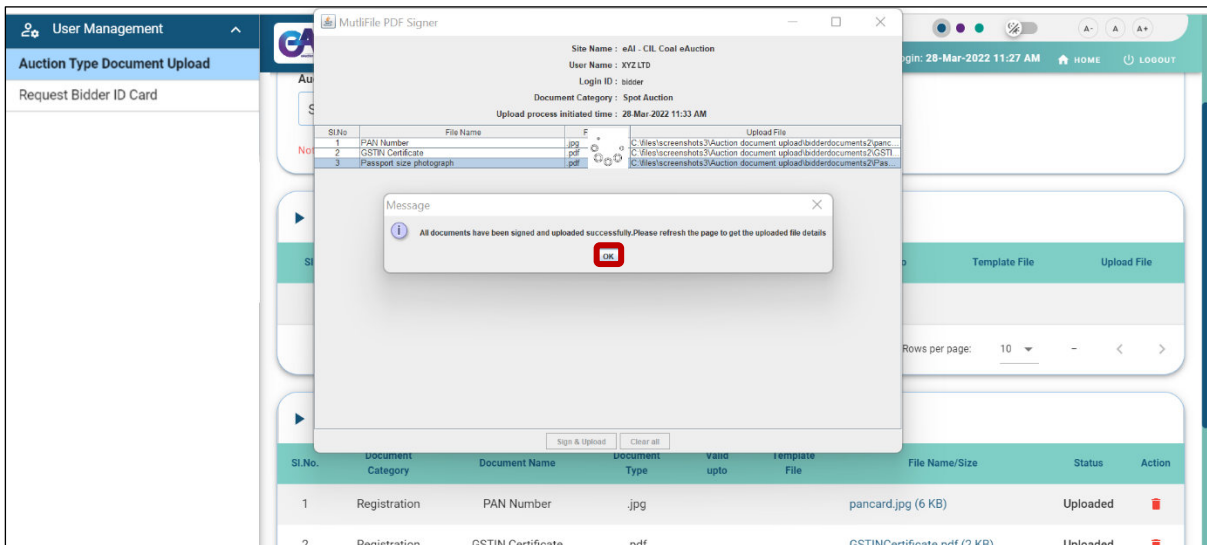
User Management

Auction Type Document Upload

Request Bidder ID Card

MutliFile PDF Signer

Site Name : eAI - CIL Coal eAuction
User Name : XYZ LTD
Login ID : bidder
Document Category : Spot Auction
Upload process initiated time : 28-Mar-2022 11:33 AM

| Sl.No | File Name | F | Upload File |
|---|---|---|---|
| 1 | PAN Number | jpg | C:\files\screenshots3\Auction document upload\bidderdocuments2\panc... |
| 2 | GSTIN Certificate | pdf | C:\files\screenshots3\Auction document upload\bidderdocuments2\GSTI |
| 3 | Passport size photograph | pdf | C:\files\screenshots3\Auction document upload\bidderdocuments2\Pas... |

Message

All documents have been signed and uploaded successfully.Please refresh the page to get the uploaded file details

OK

Sign & Upload   Clear all

A- A A+

ogin: 28-Mar-2022 11:27 AM   HOME   LOGOUT

Au

S

No

Sl

Template File   Upload File

Rows per page: 10

| Sl.No. | Document Category | Document Name | Document Type | Valid upto | Template File | File Name/Size | Status | Action |
|---|---|---|---|---|---|---|---|---|
| 1 | Registration | PAN Number | .jpg | | | pancard.jpg (6 KB) | Uploaded | |
| 2 | Registration | GSTIN Certificate | .pdf | | | GSTINCertificate.pdf (2 KB) | Uploaded | |